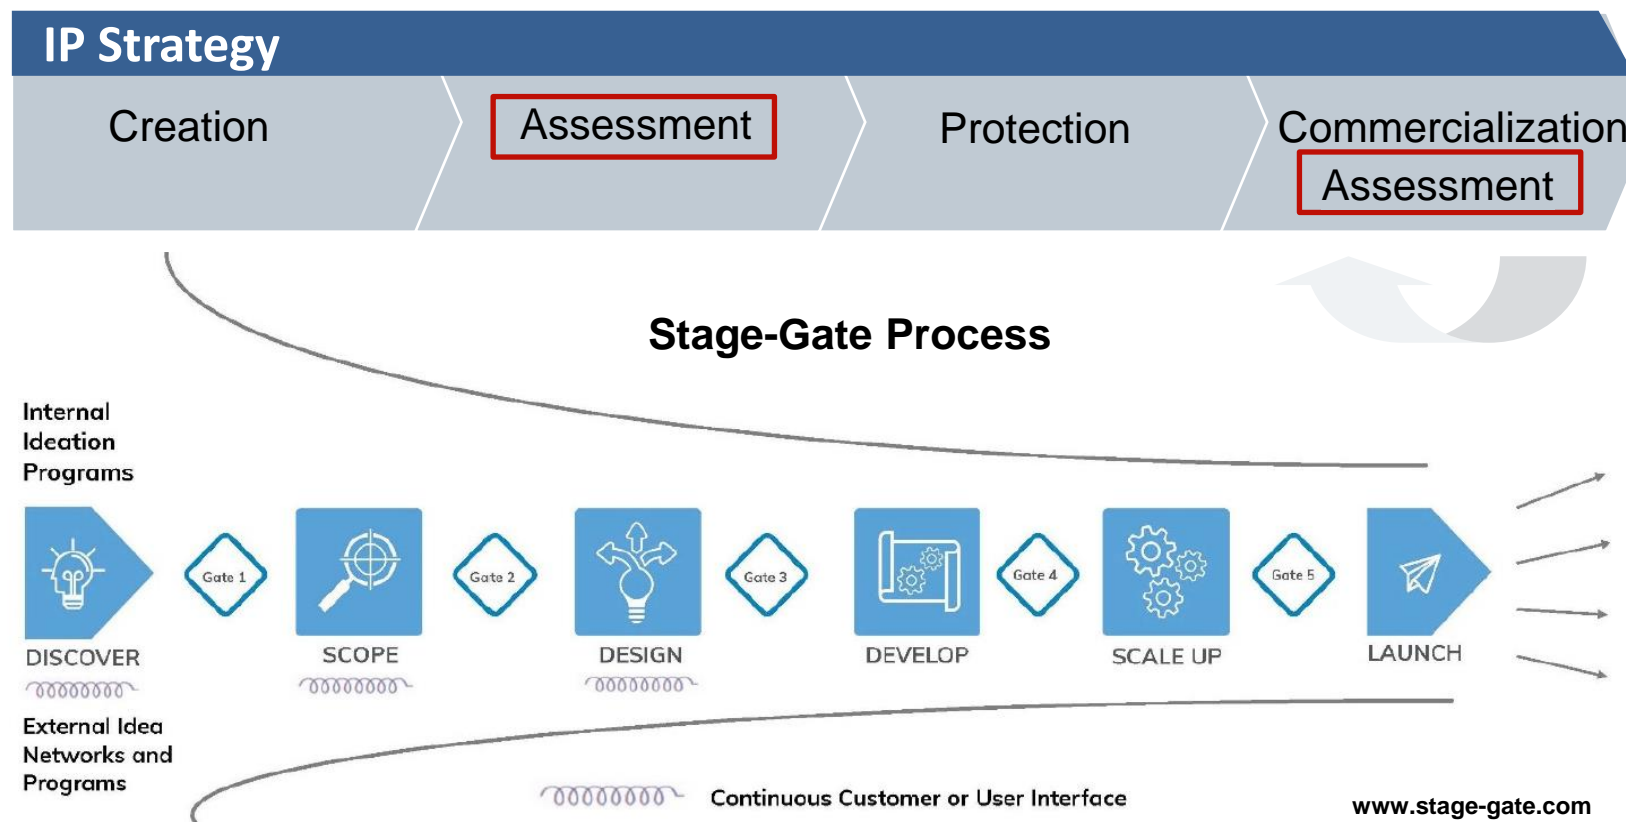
IP Strategy

Creation

Assessment

Protection

Commercialization

Assessment

Stage-Gate Process

Internal Ideation Programs

DISCOVER

Gate 1

SCOPE

Gate 2

DESIGN

Gate 3

DEVELOP

Gate 4

SCALE UP

Gate 5

LAUNCH

External Idea Networks and Programs

Continuous Customer or User Interface

www.stage-gate.com